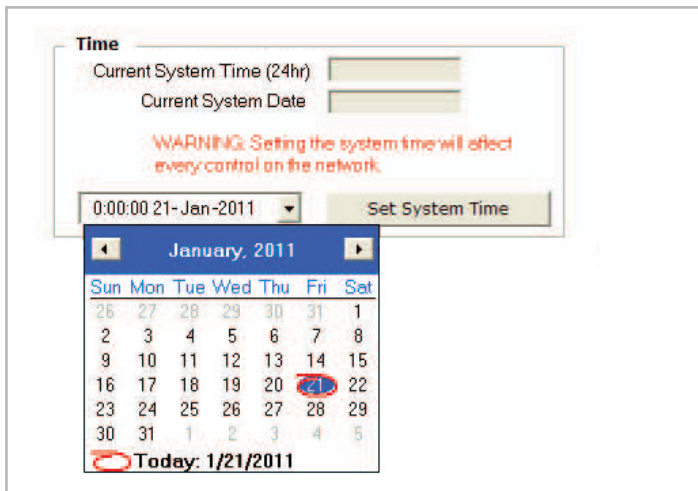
Time

Current System Time (24hr)

Current System Date

WARNING: Setting the system time will affect every control on the network.

0:00:00 21-Jan-2011

Set System Time

January, 2011

| Sun | Mon | Tue | Wed | Thu | Fri | Sat |
|---|---|---|---|---|---|---|
| 26 | 27 | 28 | 29 | 30 | 31 | 1 |
| 2 | 3 | 4 | 5 | 6 | 7 | 8 |
| 9 | 10 | 11 | 12 | 13 | 14 | 15 |
| 16 | 17 | 18 | 19 | 20 | 21 | 22 |
| 23 | 24 | 25 | 26 | 27 | 28 | 29 |
| 30 | 31 | 1 | 2 | 3 | 4 | 5 |

Today: 1/21/2011